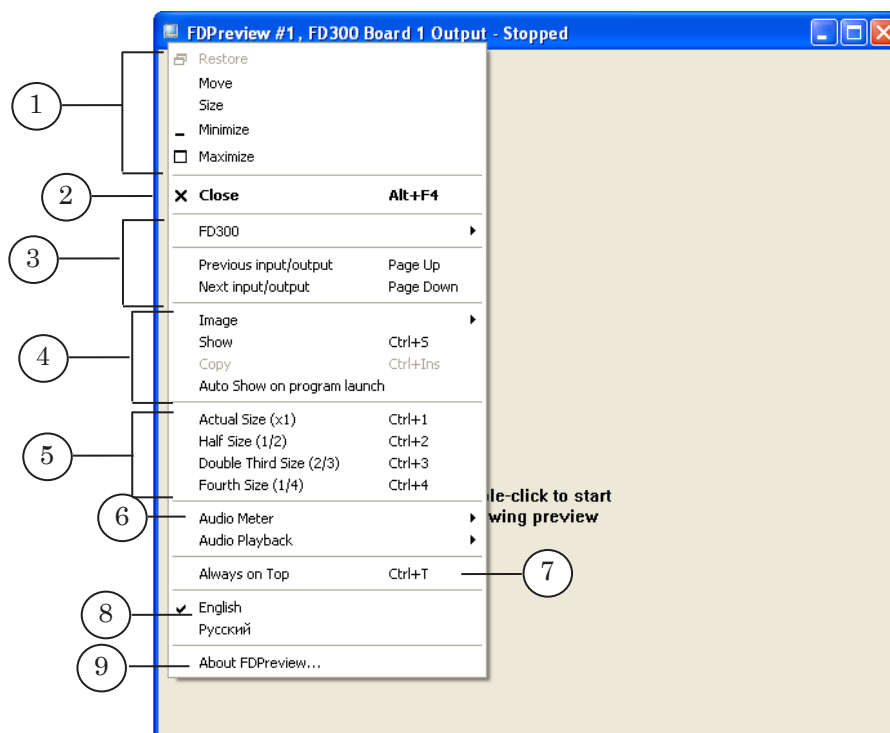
FDPreview #1, FD300 Board 1 Output - Stopped

1
Restore
Move
Size
Minimize
Maximize

2
Close Alt+F4

3
FD300
Previous input/output Page Up
Next input/output Page Down

4
Image
Show Ctrl+S
Copy Ctrl+Ins
Auto Show on program launch

5
Actual Size (x1) Ctrl+1
Half Size (1/2) Ctrl+2
Double Third Size (2/3) Ctrl+3
Fourth Size (1/4) Ctrl+4

6
Audio Meter
Audio Playback

Always on Top Ctrl+T
7

8
English
Русский

9
About FDPreview...

le-click to start
wing preview